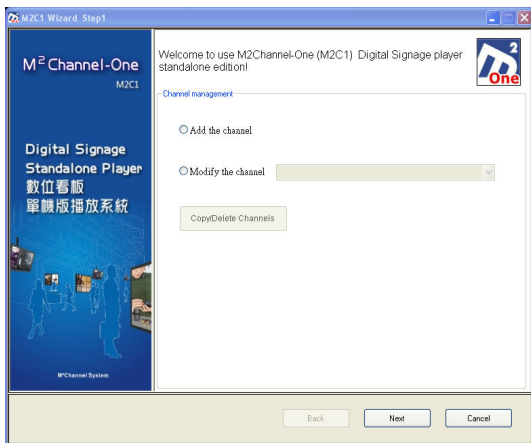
M2C1 Wizard Step1

M$^2$ Channel-One
M2C1

Digital Signage
Standalone Player
數位看板
單機版播放系統

M$^2$Channel System

Welcome to use M2Channel-One (M2C1) Digital Signage player standalone edition!

$^2$
One

Channel management

Add the channel

Modify the channel

Copy/Delete Channels

Back
Next
Cancel